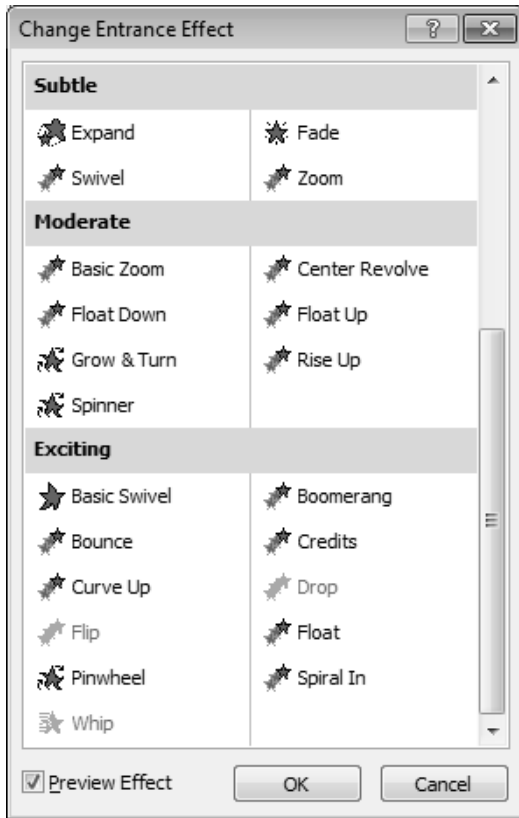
Change Entrance Effect

?

Subtle

Expand

Fade

Swivel

Zoom

Moderate

Basic Zoom

Center Revolve

Float Down

Float Up

Grow & Turn

Rise Up

Spinner

Exciting

Basic Swivel

Boomerang

Bounce

Credits

Curve Up

Drop

Flip

Float

Pinwheel

Spiral In

Whip

Preview Effect

OK

Cancel